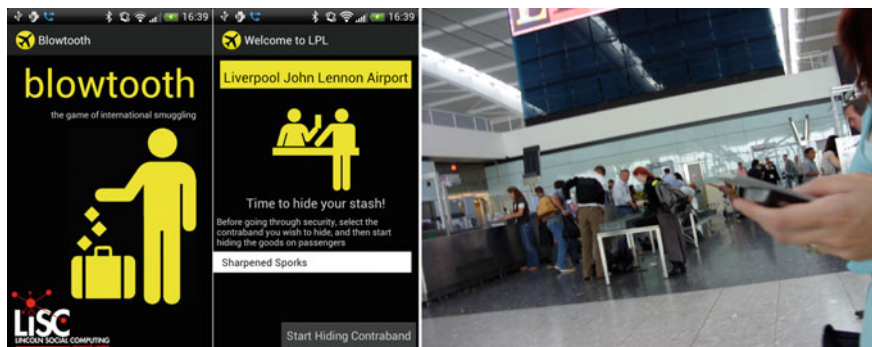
16:39
Blowtooth
blowtooth
the game of international smuggling
LiSC
LINCOLN SOCIAL COMPUTING

16:39
Welcome to LPL
Liverpool John Lennon Airport
Time to hide your stash!
Before going through security, select the contraband you wish to hide, and then start hiding the goods on passengers
Sharpened Sporks
Start Hiding Contraband